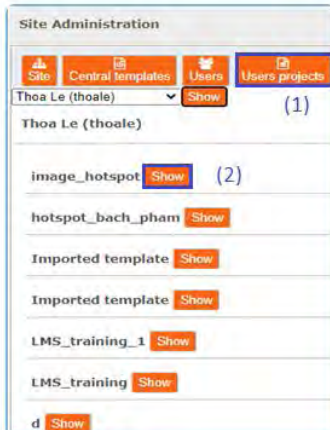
Site Administration

Site | Central templates | Users | Users projects

Thoa Le (thoale) Show (1)

Thoa Le (thoale)

image_hotspot Show (2)

hotspot_bach_pham Show

Imported template Show

Imported template Show

LMS_training_1 Show

LMS_training Show

d Show